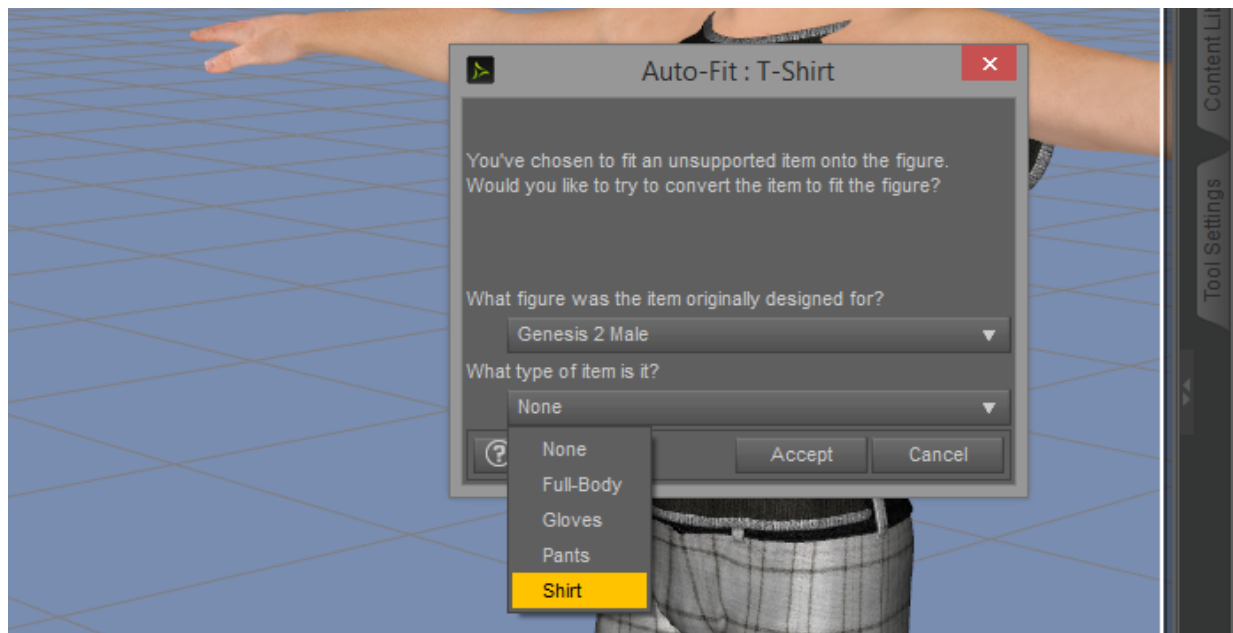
Auto-Fit : T-Shirt

×

You've chosen to fit an unsupported item onto the figure. Would you like to try to convert the item to fit the figure?

What figure was the item originally designed for?

Genesis 2 Male

What type of item is it?

None

None

Full-Body

Gloves

Pants

Shirt

Accept

Cancel

Content Lib

Tool Settings